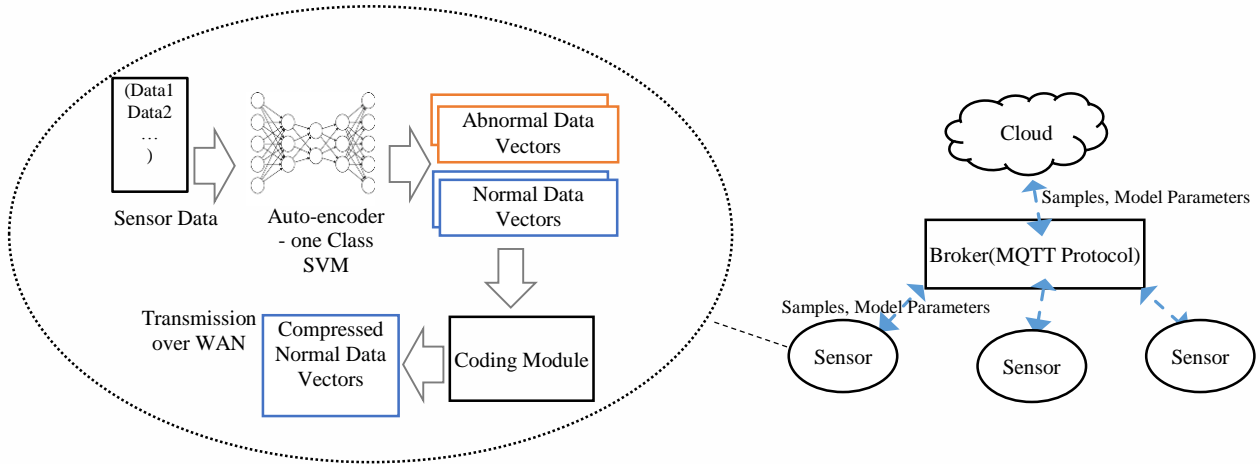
(Data1
Data2
…
)

Sensor Data

Auto-encoder - one Class SVM

Abnormal Data Vectors

Normal Data Vectors

Transmission over WAN

Compressed Normal Data Vectors

Coding Module

Cloud

Samples, Model Parameters

Broker(MQTT Protocol)

Samples, Model Parameters

Sensor

Sensor

Sensor